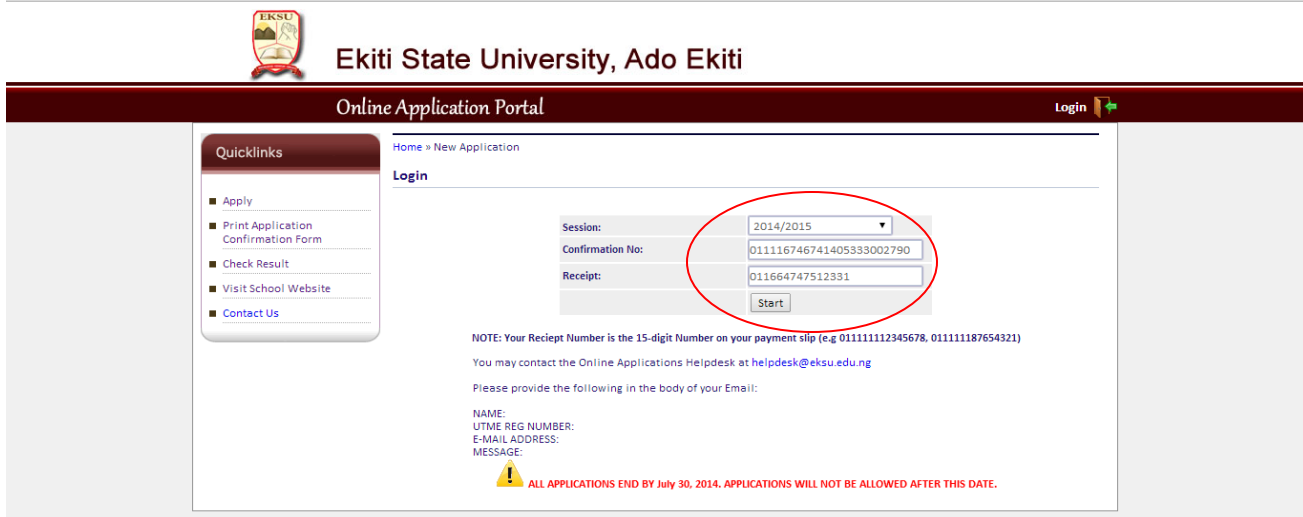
EKSU

Ekiti State University, Ado Ekiti

Online Application Portal

Login

Quicklinks

Apply

Print Application Confirmation Form

Check Result

Visit School Website

Contact Us

Home » New Application

Login

| Session: | 2014/2015 |
|---|---|
| Confirmation No: | 011116746741405333002790 |
| Receipt: | 011664747512331 |
| | Start |

NOTE: Your Reciept Number is the 15-digit Number on your payment slip (e.g 011111112345678, 011111187654321)

You may contact the Online Applications Helpdesk at helpdesk@eksu.edu.ng

Please provide the following in the body of your Email:

NAME:
UTME REG NUMBER:
E-MAIL ADDRESS:
MESSAGE:

ALL APPLICATIONS END BY July 30, 2014. APPLICATIONS WILL NOT BE ALLOWED AFTER THIS DATE.